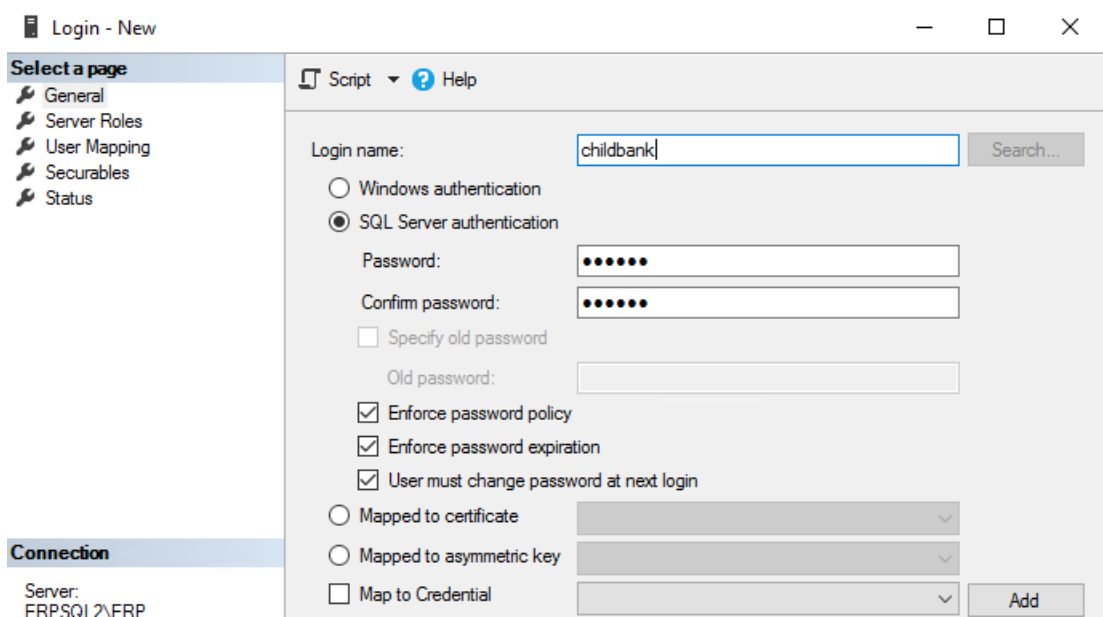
Login - New

Select a page
General
Server Roles
User Mapping
Securables
Status

Connection

Server:
ERPSQL2\ERP

Script Help

Login name: childbank Search...

Windows authentication

SQL Server authentication

Password: ••••••

Confirm password: ••••••

Specify old password

Old password:

Enforce password policy

Enforce password expiration

User must change password at next login

Mapped to certificate

Mapped to asymmetric key

Map to Credential Add